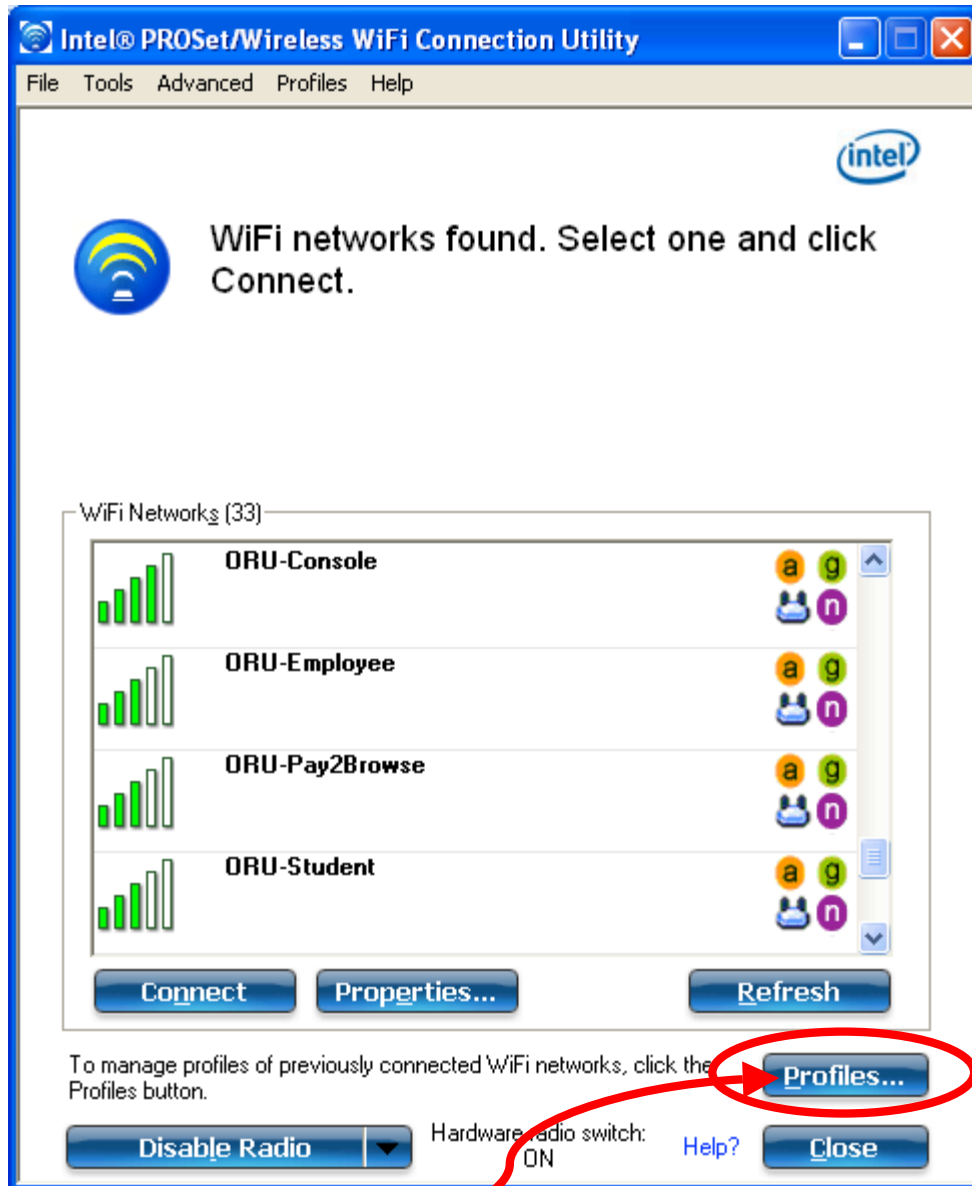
Intel® PROSet/Wireless WiFi Connection Utility

File Tools Advanced Profiles Help

intel

WiFi networks found. Select one and click Connect.

WiFi Networks (33)

ORU-Console
a g n

ORU-Employee
a g n

ORU-Pay2Browse
a g n

ORU-Student
a g n

Connect Properties... Refresh

To manage profiles of previously connected WiFi networks, click the Profiles button.

Profiles...

Disable Radio

Hardware radio switch: ON

Help?

Close